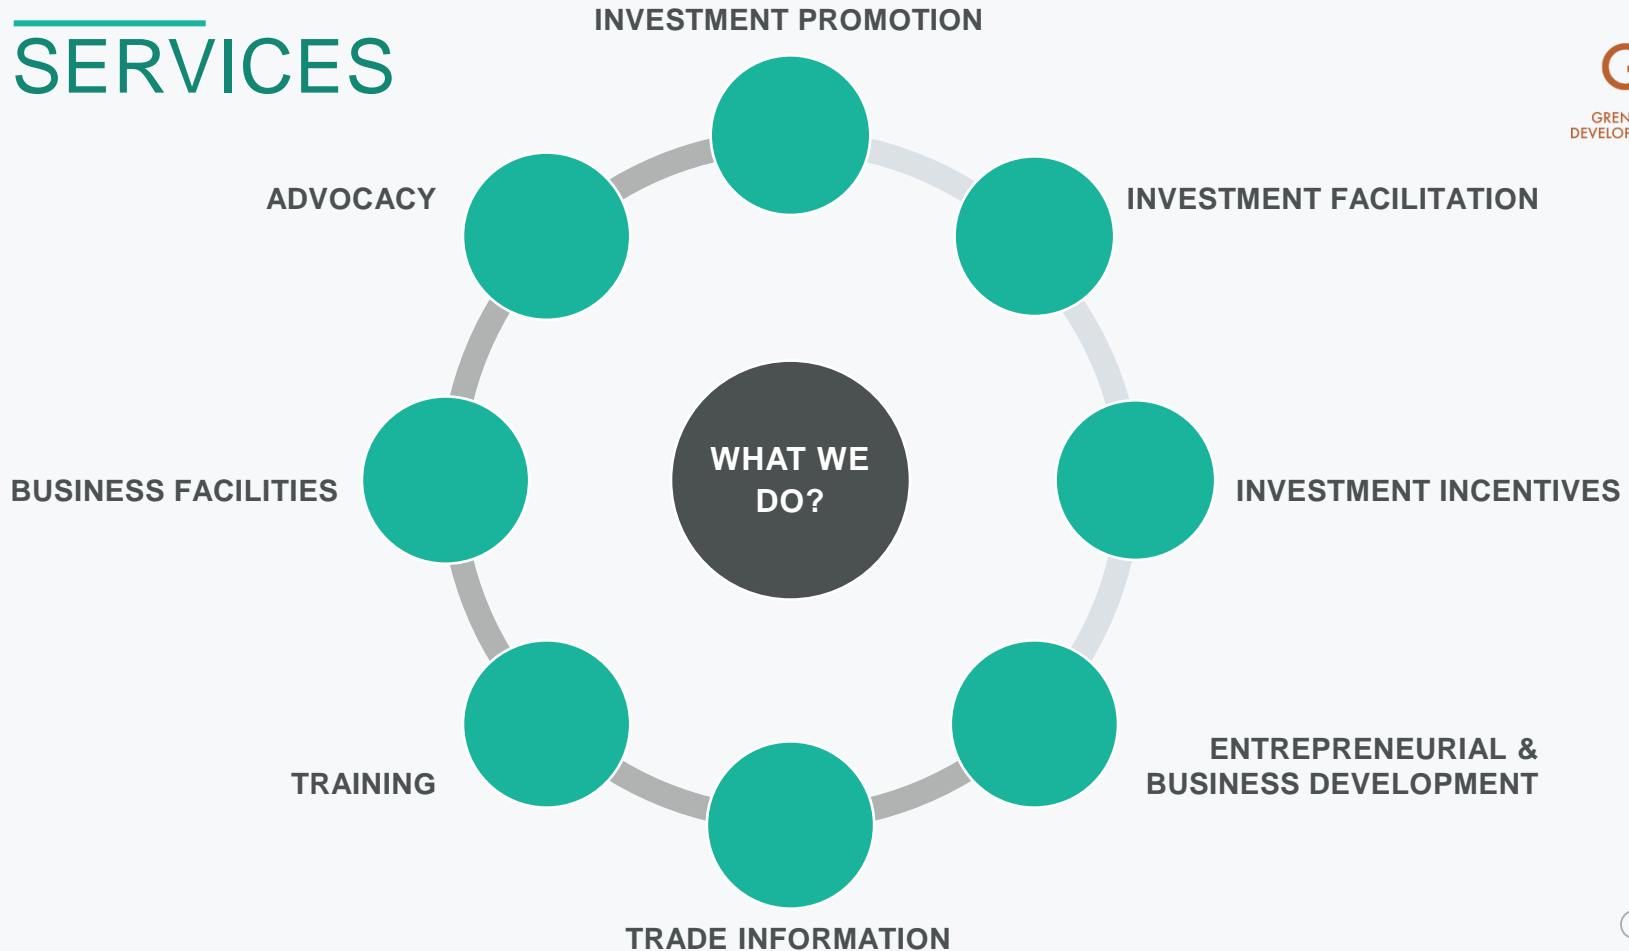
SERVICES

INVESTMENT PROMOTION

G
GREN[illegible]
DEVELO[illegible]

ADVOCACY

INVESTMENT FACILITATION

WHAT WE DO?

BUSINESS FACILITIES

INVESTMENT INCENTIVES

TRAINING

ENTREPRENEURIAL & BUSINESS DEVELOPMENT

TRADE INFORMATION